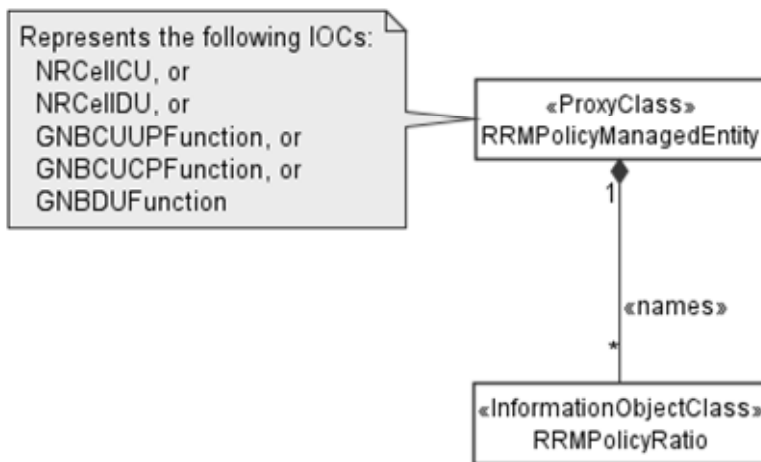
Represents the following IOCs:
NRCellCU, or
NRCellDU, or
GNBCUUPFunction, or
GNBCUCPFunction, or
GNBDUFunction

«ProxyClass»
RRMPolicyManagedEntity

1

«names»

*

«InformationObjectClass»
RRMPolicyRatio